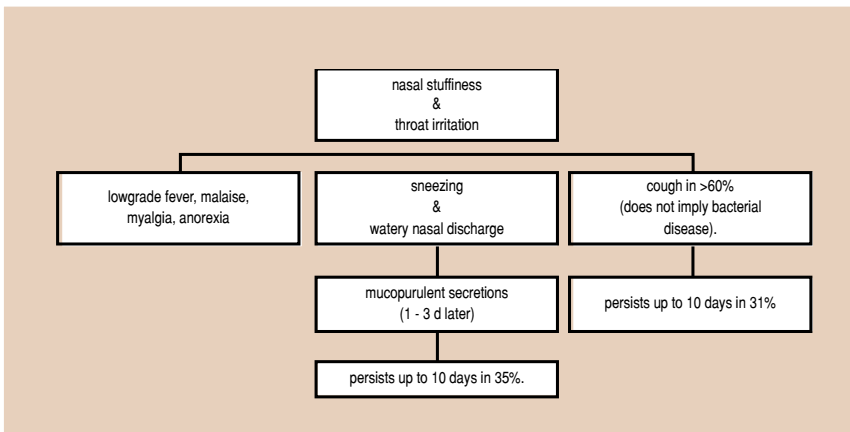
nasal stuffiness
&
throat irritation

lowgrade fever, malaise, myalgia, anorexia

sneezing
&
watery nasal discharge

cough in >60%
(does not imply bacterial disease).

mucopurulent secretions
(1 - 3 d later)

persists up to 10 days in 31%

persists up to 10 days in 35%.